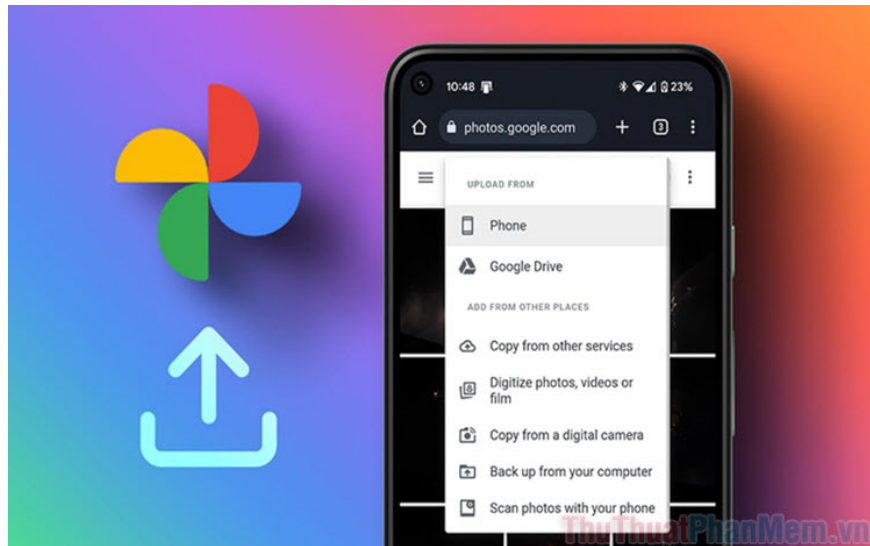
10:48
23%
photos.google.com
3
UPLOAD FROM
Phone
Google Drive
ADD FROM OTHER PLACES
Copy from other services
Digitize photos, videos or film
Copy from a digital camera
Back up from your computer
Scan photos with your phone
ThuThuatPhanMem.vn